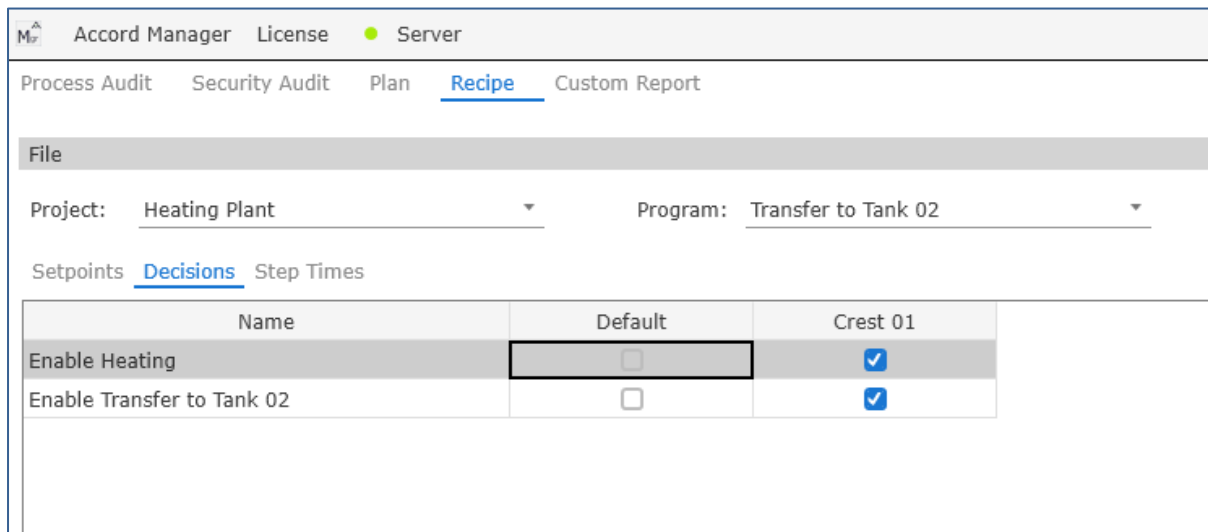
M Accord Manager License Server

Process Audit Security Audit Plan Recipe Custom Report

File

Project: Heating Plant Program: Transfer to Tank 02

Setpoints Decisions Step Times

| Name | Default | Crest 01 |
|---|---|---|
| Enable Heating | ☐ | ☑ |
| Enable Transfer to Tank 02 | ☐ | ☑ |